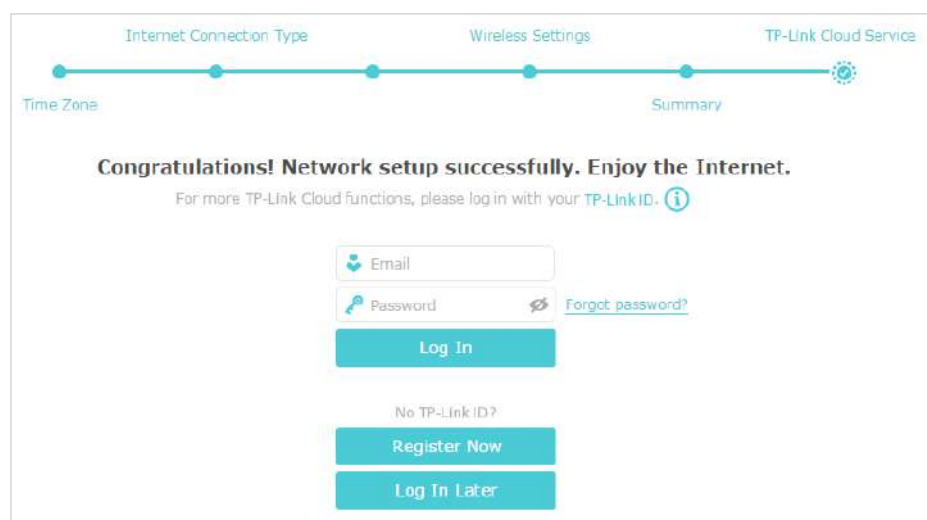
Internet Connection Type

Wireless Settings

TP-Link Cloud Service

Time Zone

Summary

Congratulations! Network setup successfully. Enjoy the Internet.

For more TP-Link Cloud functions, please log in with your TP-Link ID.

Email

Password

Forgot password?

Log In

No TP-Link ID?

Register Now

Log In Later